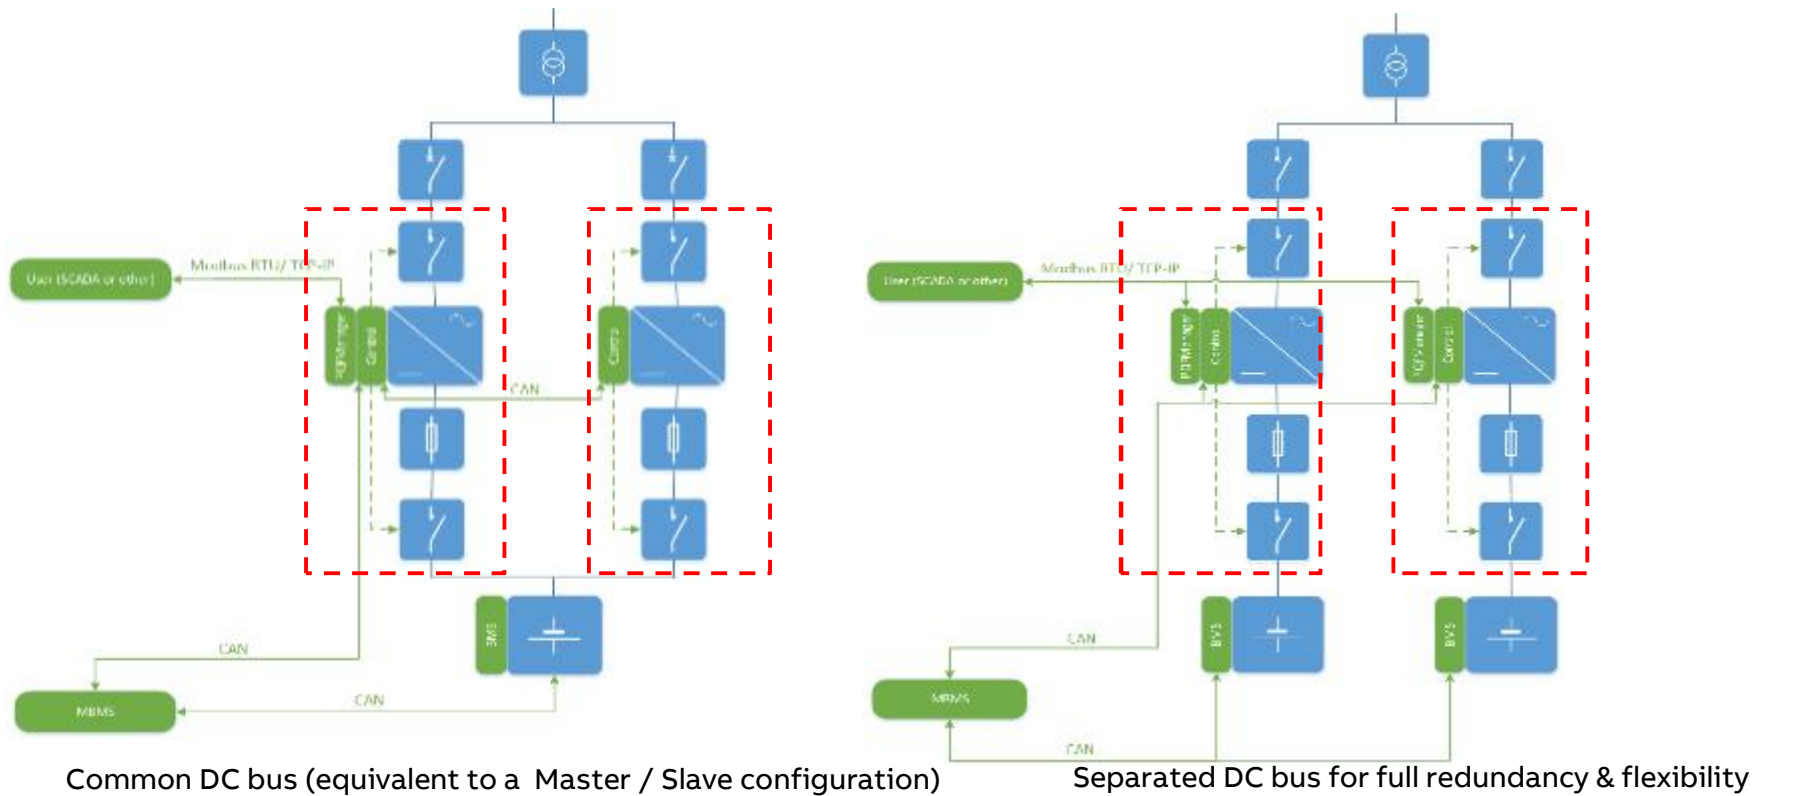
User (SCADA or other)

Modbus RTU / TCP-IP

PQManager

Control

Control

CAN

BMS

CAN

MBMS

CAN

Common DC bus (equivalent to a Master / Slave configuration)

User (SCADA or other)

Modbus RTU / TCP-IP

PQManager

Control

PQManager

Control

BMS

BMS

CAN

MBMS

CAN

Separated DC bus for full redundancy & flexibility